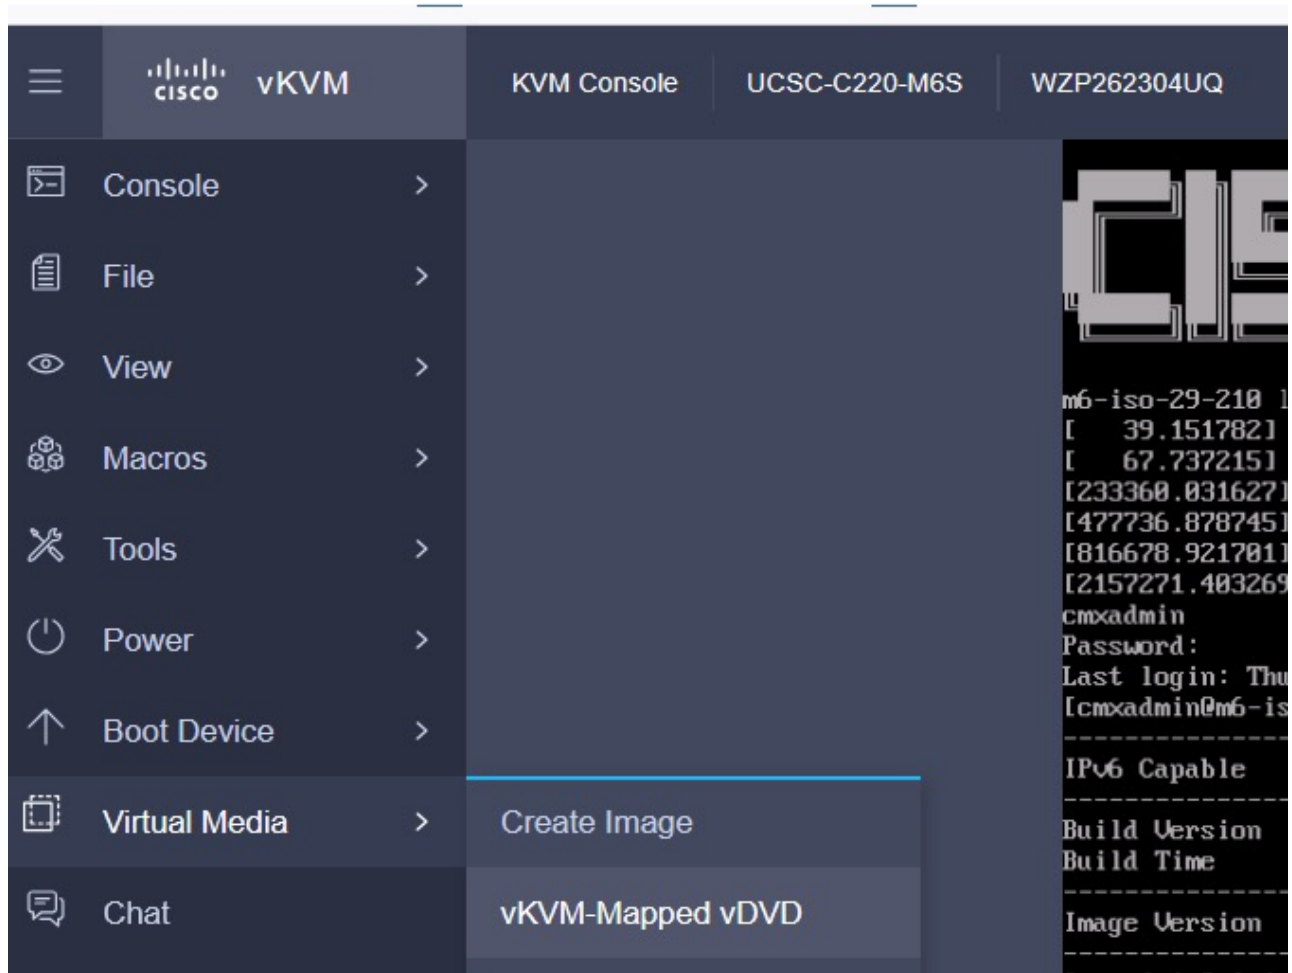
cisco vKVM

KVM Console
UCSC-C220-M6S
WZP262304UQ

Console
File
View
Macros
Tools
Power
Boot Device
Virtual Media
Chat

Create Image
vKVM-Mapped vDVD

m6-iso-29-210 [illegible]
[ 39.151782]
[ 67.737215]
[233360.031627]
[477736.878745]
[816678.921701]
[2157271.403269
cmxadmin
Password:
Last login: Thu
[cmxadmin@m6-is

IPv6 Capable

Build Version
Build Time

Image Version